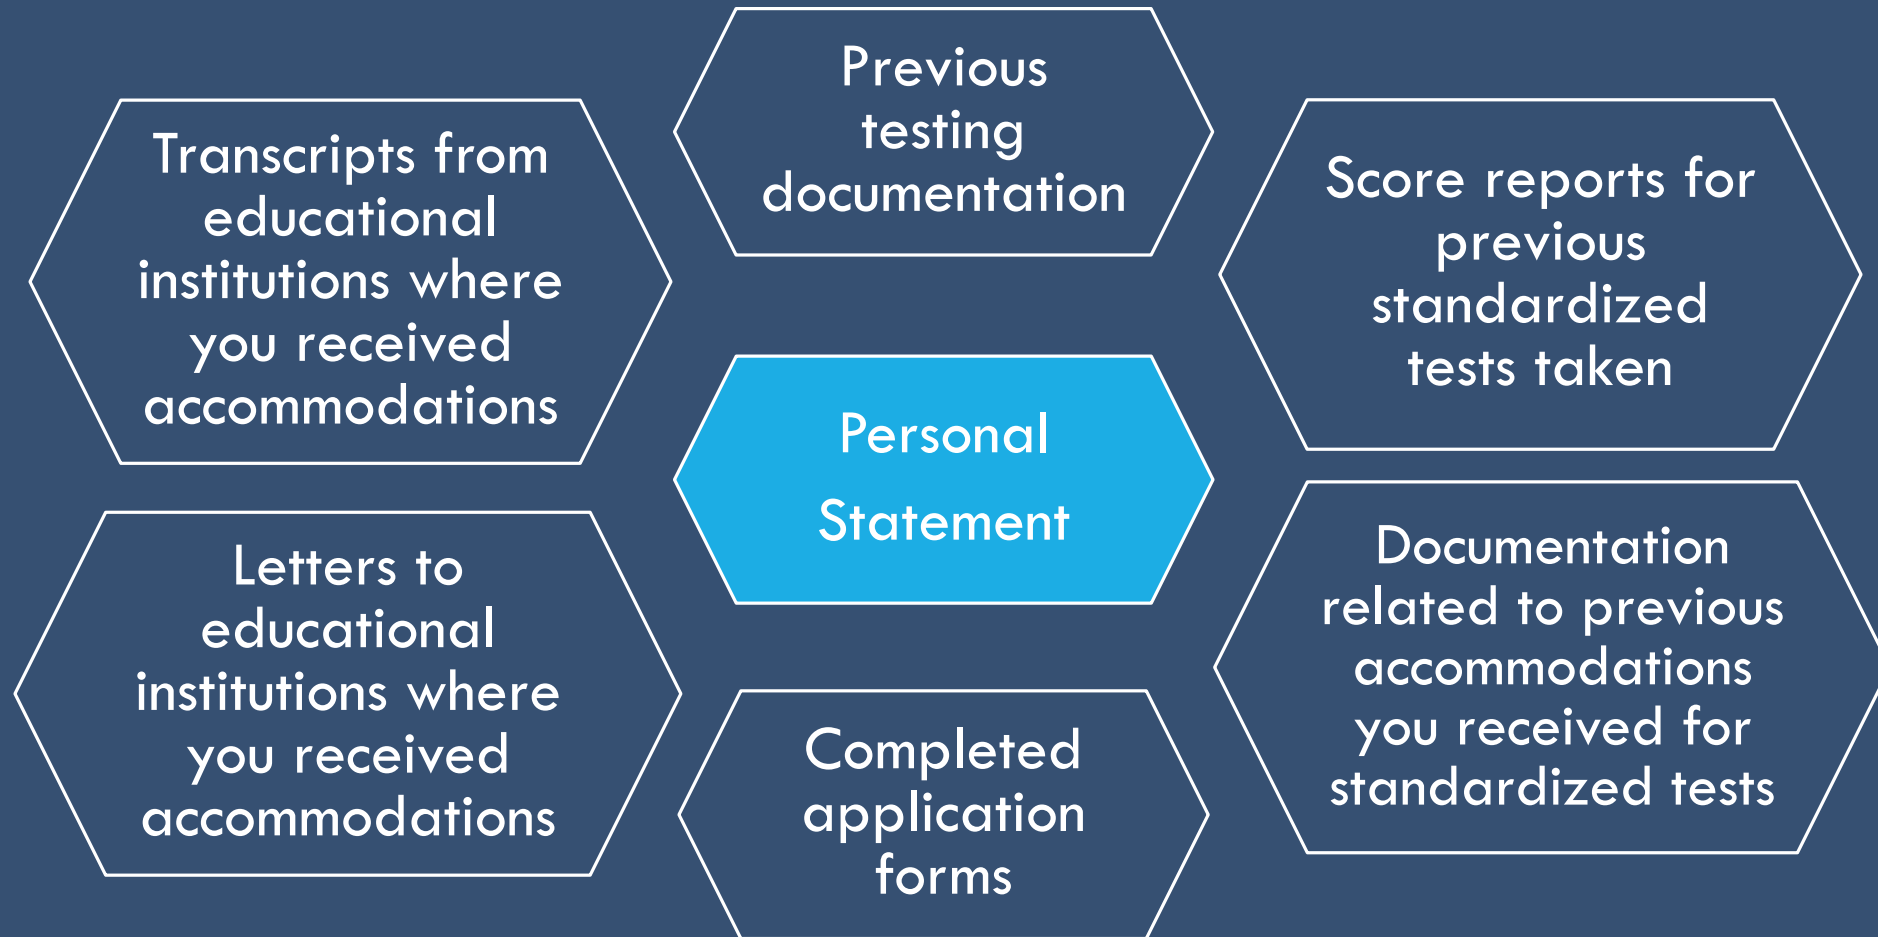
Previous testing documentation

Transcripts from educational institutions where you received accommodations

Score reports for previous standardized tests taken

Personal Statement

Letters to educational institutions where you received accommodations

Documentation related to previous accommodations you received for standardized tests

Completed application forms